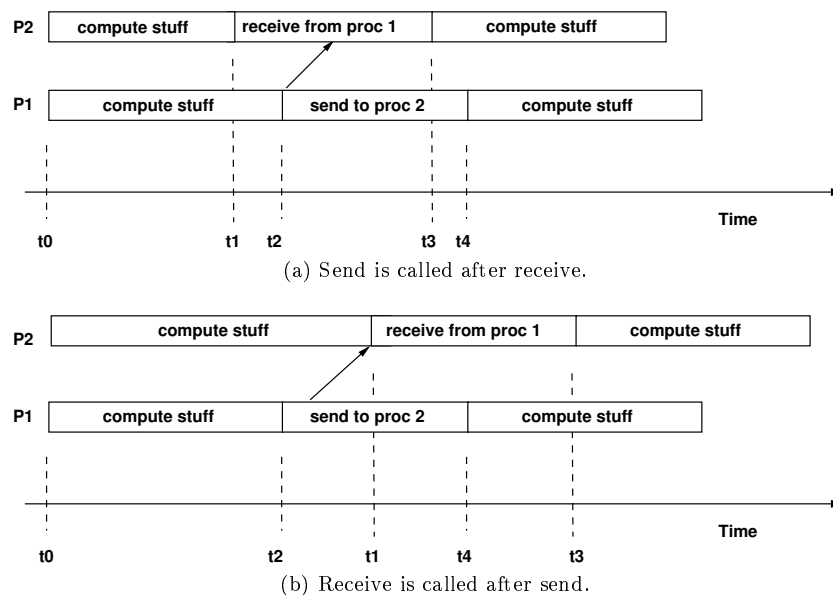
P2 compute stuff receive from proc 1 compute stuff

P1 compute stuff send to proc 2 compute stuff

Time

t0 t1 t2 t3 t4

(a) Send is called after receive.

P2 compute stuff receive from proc 1 compute stuff

P1 compute stuff send to proc 2 compute stuff

Time

t0 t2 t1 t4 t3

(b) Receive is called after send.